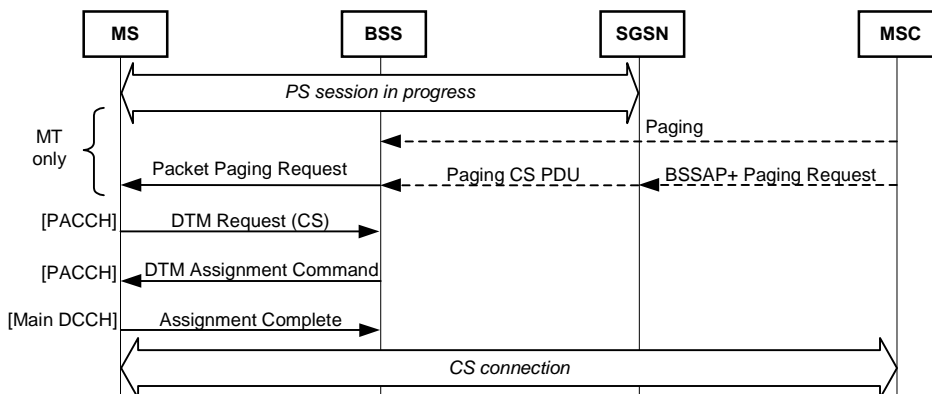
MS

BSS

SGSN

MSC

PS session in progress

MT only

Paging

Packet Paging Request

Paging CS PDU

BSSAP+ Paging Request

[PACCH]

DTM Request (CS)

[PACCH]

DTM Assignment Command

[Main DCCH]

Assignment Complete

CS connection